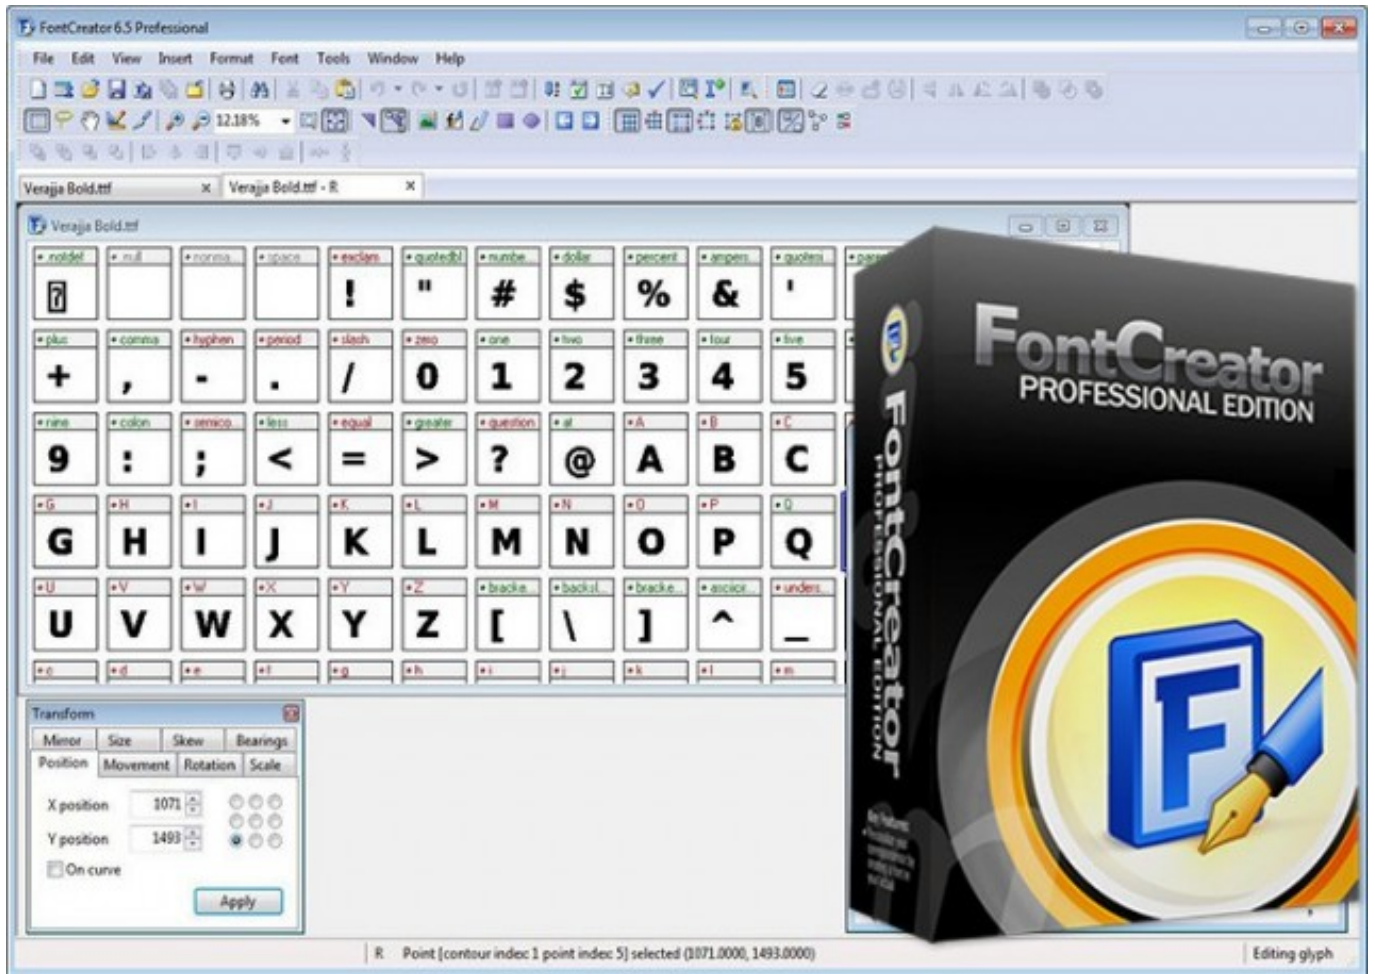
FontCreator 6.5 Professional

File Edit View Insert Format Font Tools Window Help

12.18%

Verajja Bold.ttf × Verajja Bold.ttf - R ×

Verajja Bold.ttf

| .notdef | null | nonma | space | exclam | quotedbl | numbe | dollar | percent | ampers | quotesi | para |
|---|---|---|---|---|---|---|---|---|---|---|---|
| ? | | | | ! | " | # | $ | % | & | ' | |
| plus | comma | hyphen | period | slash | zero | one | two | three | four | five | |
| + | , | - | . | / | 0 | 1 | 2 | 3 | 4 | 5 | |
| nine | colon | semico | less | equal | greater | question | at | A | B | C | |
| 9 | : | ; | < | = | > | ? | @ | A | B | C | |
| G | H | I | J | K | L | M | N | O | P | Q | |
| G | H | I | J | K | L | M | N | O | P | Q | |
| U | V | W | X | Y | Z | bracke | backsl | bracke | asciicir | unders | |
| U | V | W | X | Y | Z | [ | \ | ] | ^ | _ | |
| c | d | e | f | g | h | i | j | k | l | m | |

Transform

Mirror Size Skew Bearings
Position Movement Rotation Scale

X position 1071
Y position 1493
On curve
Apply

FontCreator
PROFESSIONAL EDITION

FontCreator
PROFESSIONAL EDITION

R Point [contour index 1 point index 5] selected (1071.0000, 1493.0000) Editing glyph